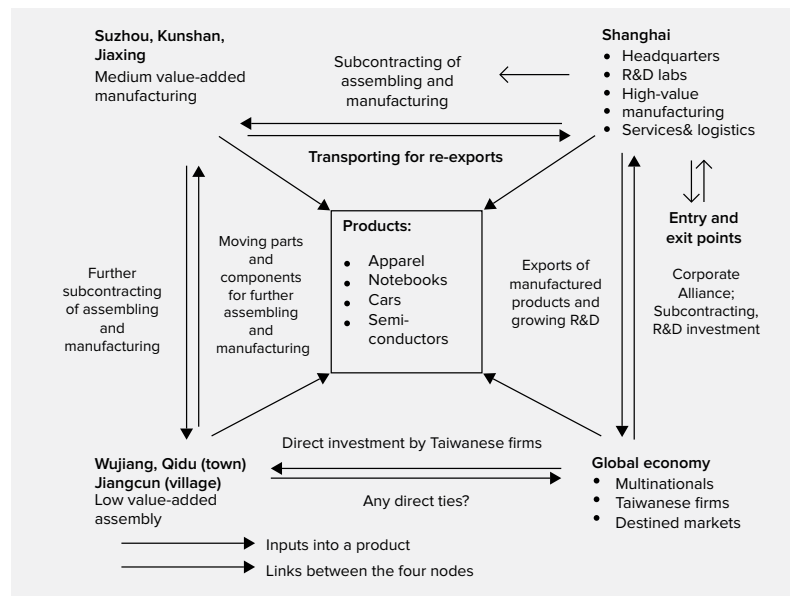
**Suzhou, Kunshan, Jiaxing**
Medium value-added manufacturing

Subcontracting of assembling and manufacturing

**Shanghai**
- Headquarters
- R&D labs
- High-value manufacturing
- Services& logistics

**Transporting for re-exports**

**Entry and exit points**

Corporate Alliance; Subcontracting, R&D investment

Further subcontracting of assembling and manufacturing

Moving parts and components for further assembling and manufacturing

**Products:**
- Apparel
- Notebooks
- Cars
- Semi-conductors

Exports of manufactured products and growing R&D

Direct investment by Taiwanese firms

**Wujiang, Qidu (town) Jiangcun (village)**
Low value-added assembly

Any direct ties?

**Global economy**
- Multinationals
- Taiwanese firms
- Destined markets

Inputs into a product

Links between the four nodes